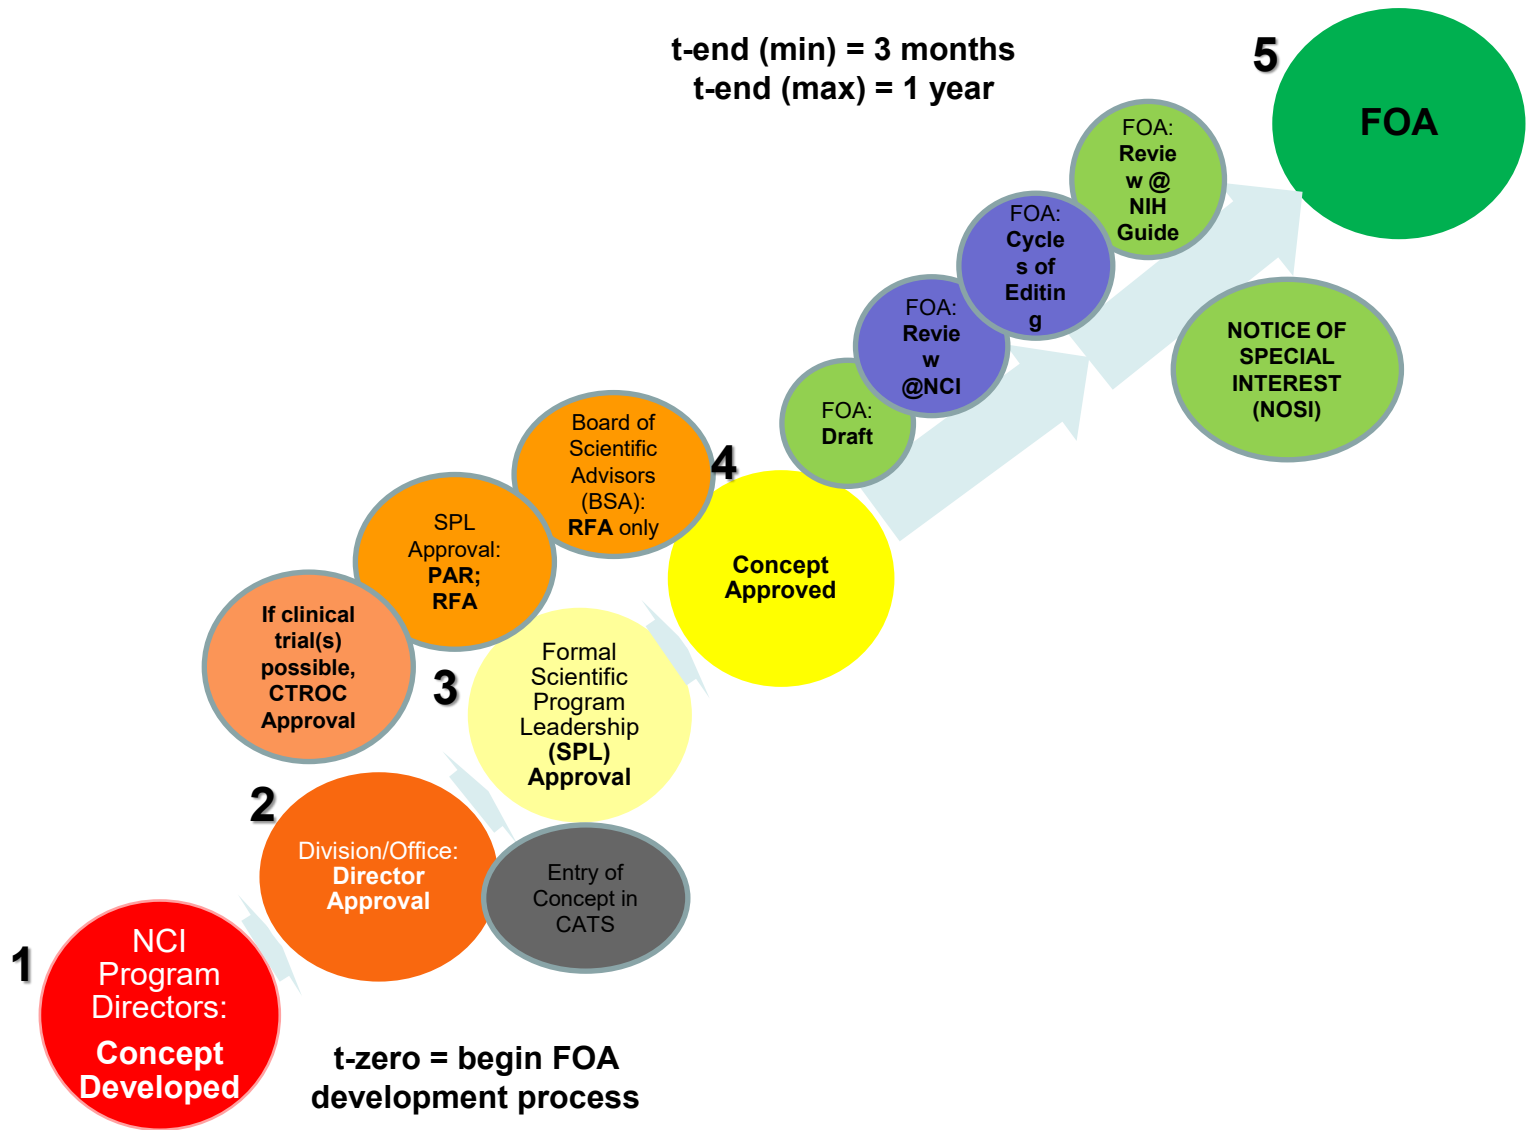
t-end (min) = 3 months
t-end (max) = 1 year

5

FOA

FOA: Review @ NIH Guide

FOA: Cycles of Editing

FOA: Review @NCI

FOA: Draft

NOTICE OF SPECIAL INTEREST (NOSI)

Board of Scientific Advisors (BSA): RFA only

4

Concept Approved

SPL Approval: PAR; RFA

If clinical trial(s) possible, CTROC Approval

3

Formal Scientific Program Leadership (SPL) Approval

2

Division/Office: Director Approval

Entry of Concept in CATS

1

NCI Program Directors: Concept Developed

t-zero = begin FOA development process